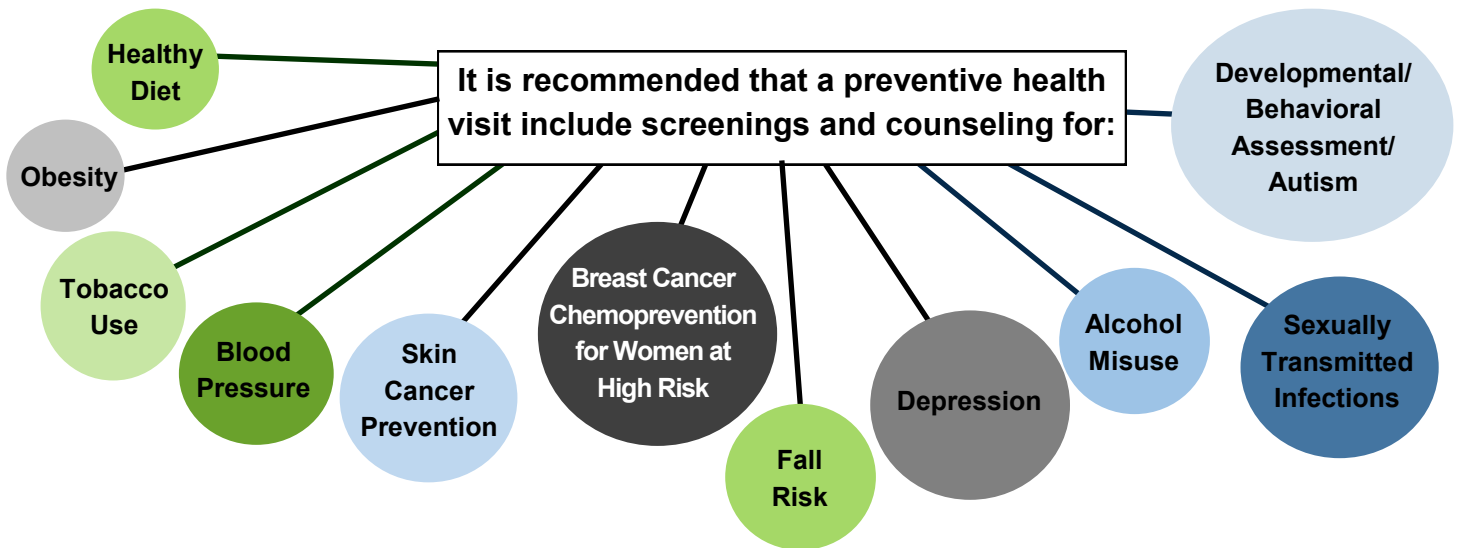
It is recommended that a preventive health visit include screenings and counseling for:

Healthy Diet

Obesity

Tobacco Use

Blood Pressure

Skin Cancer Prevention

Breast Cancer Chemoprevention for Women at High Risk

Fall Risk

Depression

Alcohol Misuse

Sexually Transmitted Infections

Developmental/ Behavioral Assessment/ Autism